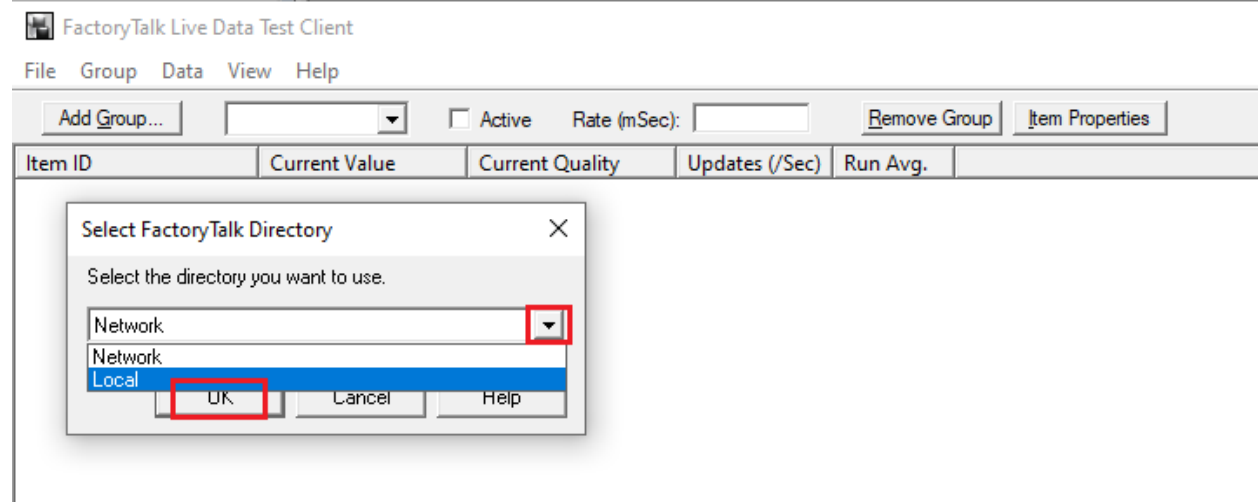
FactoryTalk Live Data Test Client

File Group Data View Help

Add Group... Active Rate (mSec): Remove Group Item Properties

| Item ID | Current Value | Current Quality | Updates (/Sec) | Run Avg. |
|---|---|---|---|---|

Select FactoryTalk Directory

Select the directory you want to use.

Network

Network
Local

OK Cancel Help